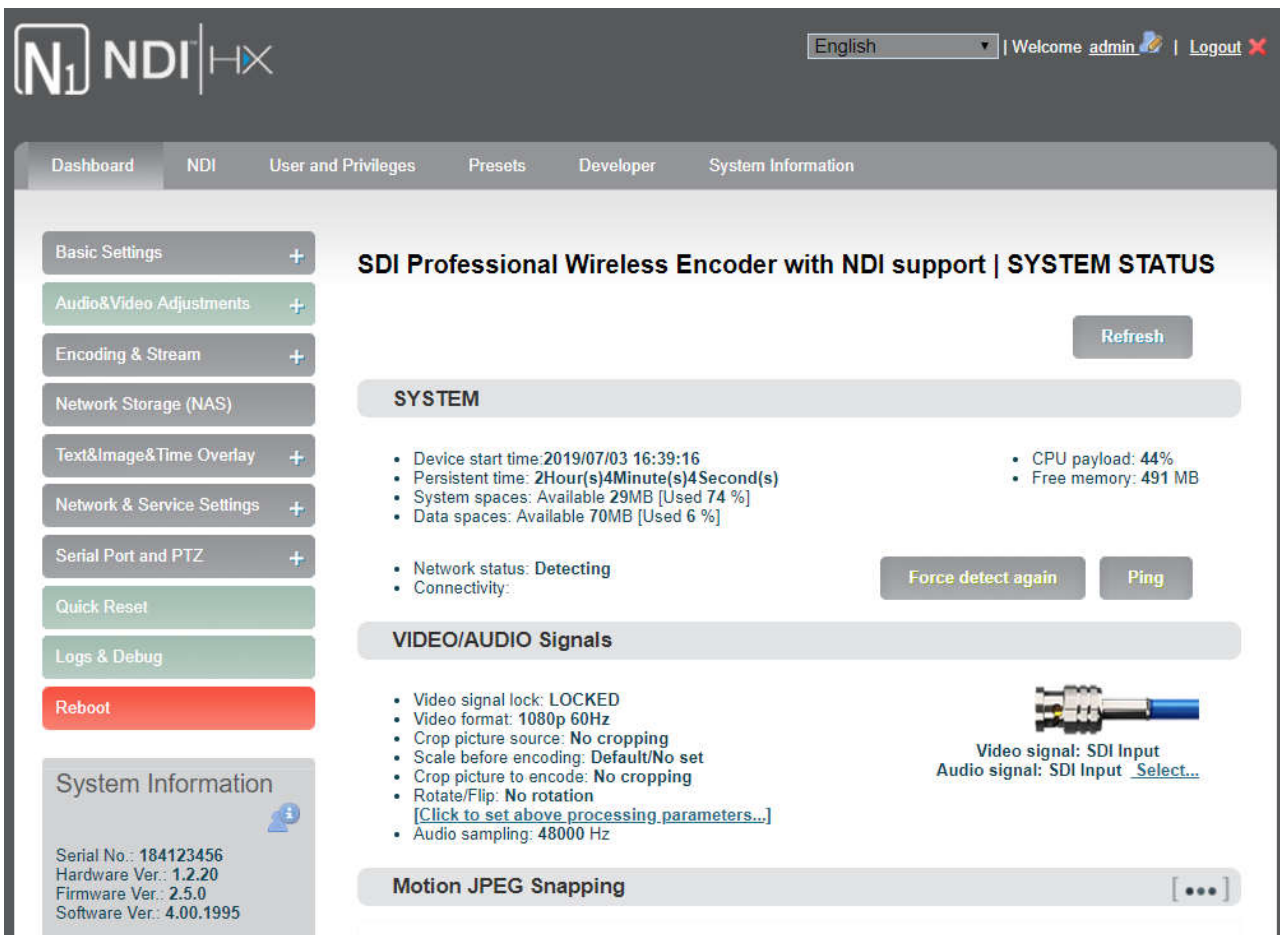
N1 NDI|HX

English | Welcome admin | Logout

Dashboard NDI User and Privileges Presets Developer System Information

Basic Settings +
Audio&Video Adjustments +
Encoding & Stream +
Network Storage (NAS)
Text&Image&Time Overlay +
Network & Service Settings +
Serial Port and PTZ +
Quick Reset
Logs & Debug
Reboot

System Information

Serial No.: 184123456
Hardware Ver.: 1.2.20
Firmware Ver.: 2.5.0
Software Ver.: 4.00.1995

SDI Professional Wireless Encoder with NDI support | SYSTEM STATUS

Refresh

SYSTEM

- Device start time:2019/07/03 16:39:16
- Persistent time: 2Hour(s)4Minute(s)4Second(s)
- System spaces: Available 29MB [Used 74 %]
- Data spaces: Available 70MB [Used 6 %]

- CPU payload: 44%
- Free memory: 491 MB

- Network status: Detecting
- Connectivity:

Force detect again Ping

VIDEO/AUDIO Signals

- Video signal lock: LOCKED
- Video format: 1080p 60Hz
- Crop picture source: No cropping
- Scale before encoding: Default/No set
- Crop picture to encode: No cropping
- Rotate/Flip: No rotation
[Click to set above processing parameters...]
- Audio sampling: 48000 Hz

Video signal: SDI Input
Audio signal: SDI Input Select...

Motion JPEG Snapping [•••]